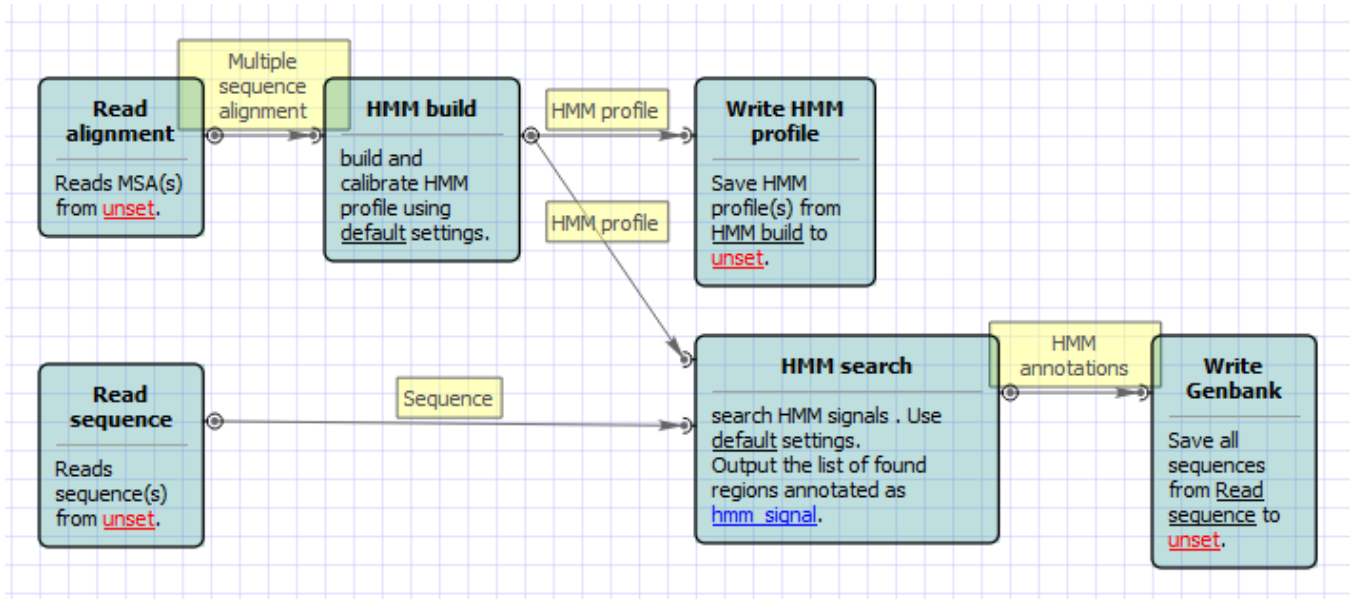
Read alignment

Reads MSA(s) from unset.

Multiple sequence alignment

HMM build

build and calibrate HMM profile using default settings.

HMM profile

Write HMM profile

Save HMM profile(s) from HMM build to unset.

HMM profile

Read sequence

Reads sequence(s) from unset.

Sequence

HMM search

search HMM signals . Use default settings. Output the list of found regions annotated as hmm_signal.

HMM annotations

Write Genbank

Save all sequences from Read sequence to unset.